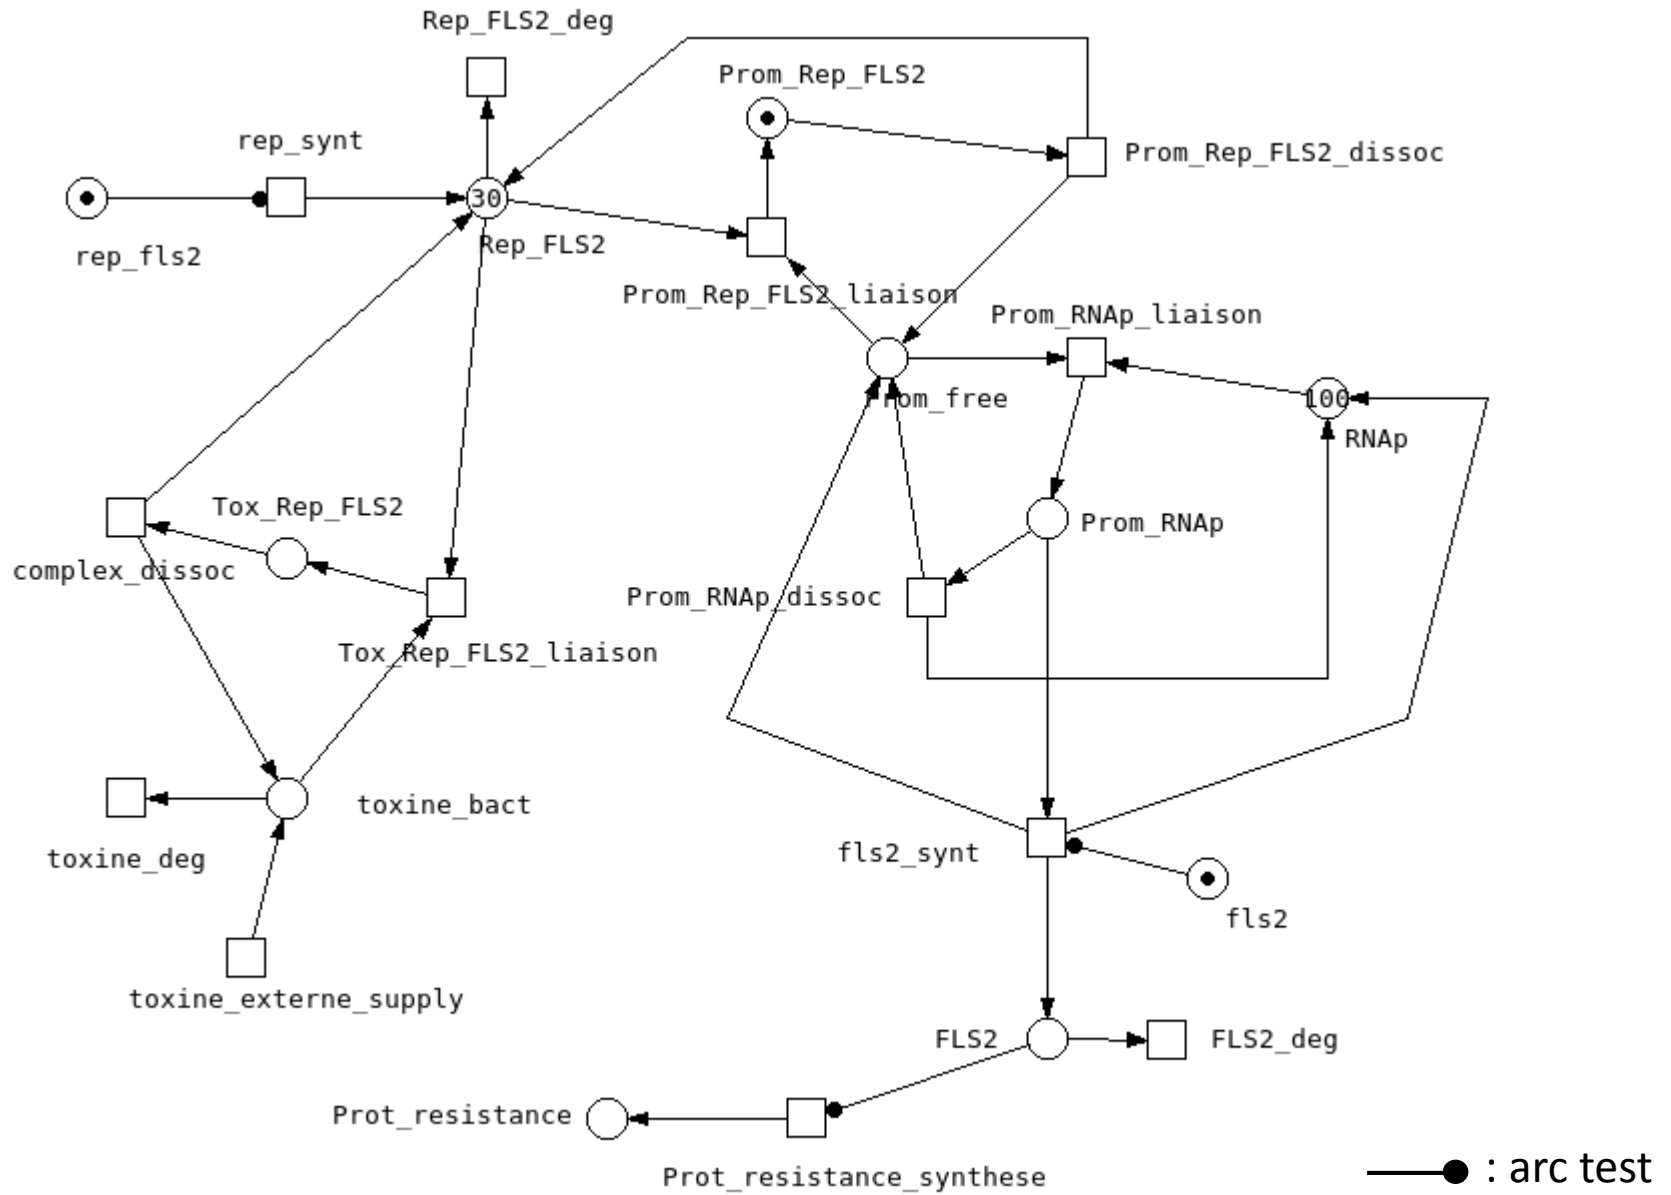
Rep_FLS2_deg

Prom_Rep_FLS2

rep_synt

Prom_Rep_FLS2_dissoc

30

rep_fls2

Rep_FLS2

Prom_Rep_FLS2_liaison

Prom_RNAp_liaison

Prom_free

100

RNAp

Tox_Rep_FLS2

Prom_RNAp

complex_dissoc

Prom_RNAp_dissoc

Tox_Rep_FLS2_liaison

toxine_bact

toxine_deg

fls2_synt

fls2

toxine_externe_supply

FLS2

FLS2_deg

Prot_resistance

Prot_resistance_synthese

: arc test